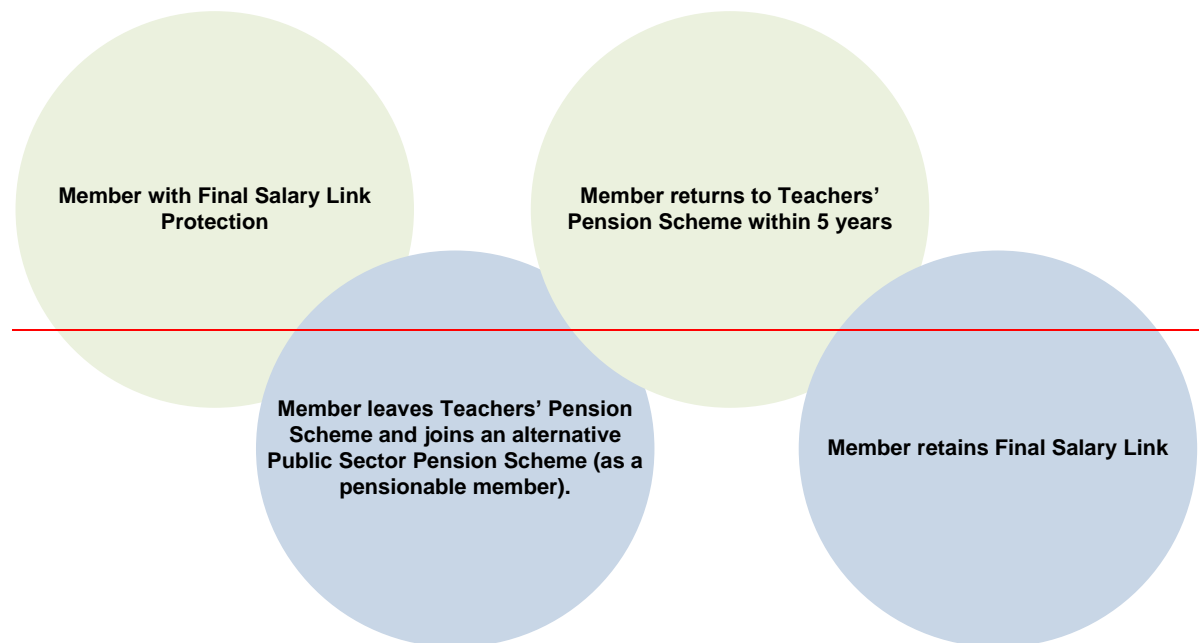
Member with Final Salary Link Protection

Member leaves Teachers' Pension Scheme and joins an alternative Public Sector Pension Scheme (as a pensionable member).

Member returns to Teachers' Pension Scheme within 5 years

Member retains Final Salary Link